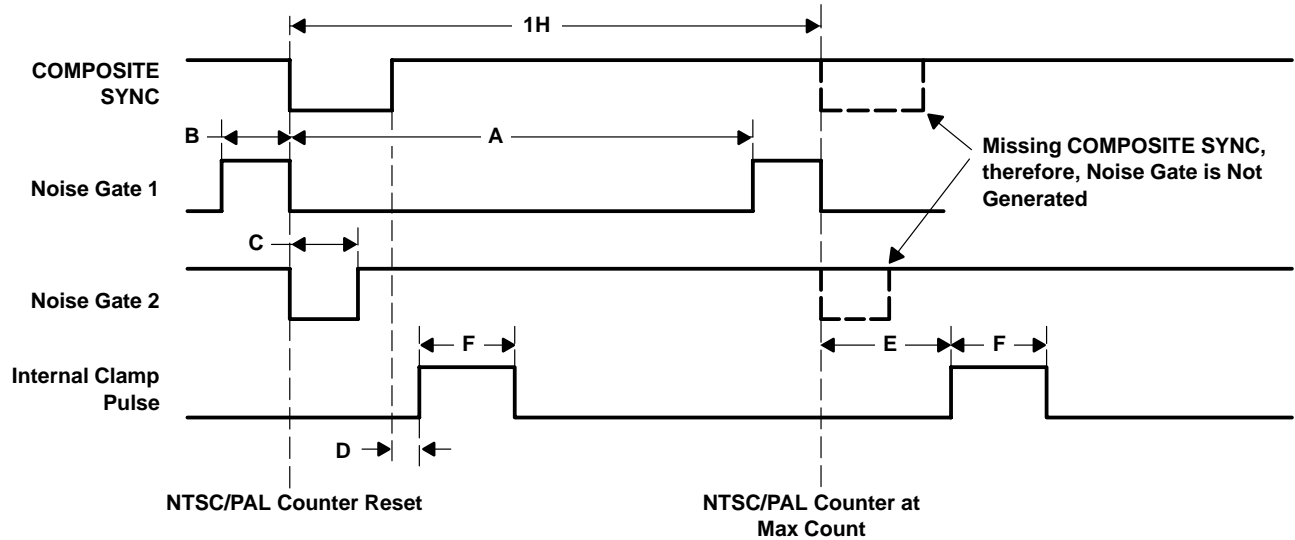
1H

COMPOSITE SYNC

B

A

Noise Gate 1

Missing COMPOSITE SYNC, therefore, Noise Gate is Not Generated

C

Noise Gate 2

F

E

F

Internal Clamp Pulse

D

NTSC/PAL Counter Reset

NTSC/PAL Counter at Max Count